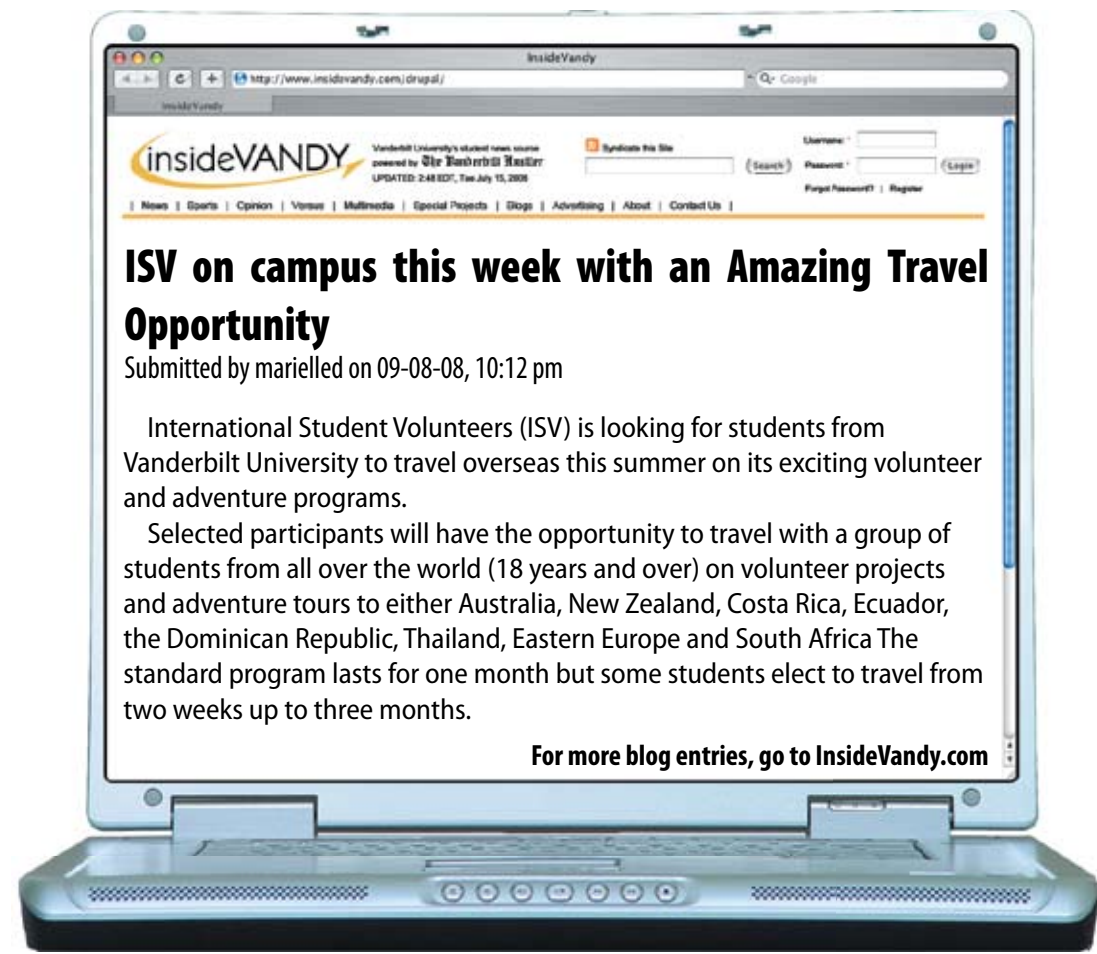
InsideVandy

http://www.insidevandy.com/drupal/

Google

InsideVandy

insideVANDY

Vanderbilt University's student news source powered by The Vanderbilt Hustler
UPDATED: 2:48 EDT, Tue July 15, 2008

Syndicate this Site

Search

Username: *
Password: *
Login
Forgot Password? | Register

| News | Sports | Opinion | Versus | Multimedia | Special Projects | Blogs | Advertising | About | Contact Us |

ISV on campus this week with an Amazing Travel Opportunity

Submitted by marielled on 09-08-08, 10:12 pm

International Student Volunteers (ISV) is looking for students from Vanderbilt University to travel overseas this summer on its exciting volunteer and adventure programs.

Selected participants will have the opportunity to travel with a group of students from all over the world (18 years and over) on volunteer projects and adventure tours to either Australia, New Zealand, Costa Rica, Ecuador, the Dominican Republic, Thailand, Eastern Europe and South Africa The standard program lasts for one month but some students elect to travel from two weeks up to three months.

For more blog entries, go to InsideVandy.com